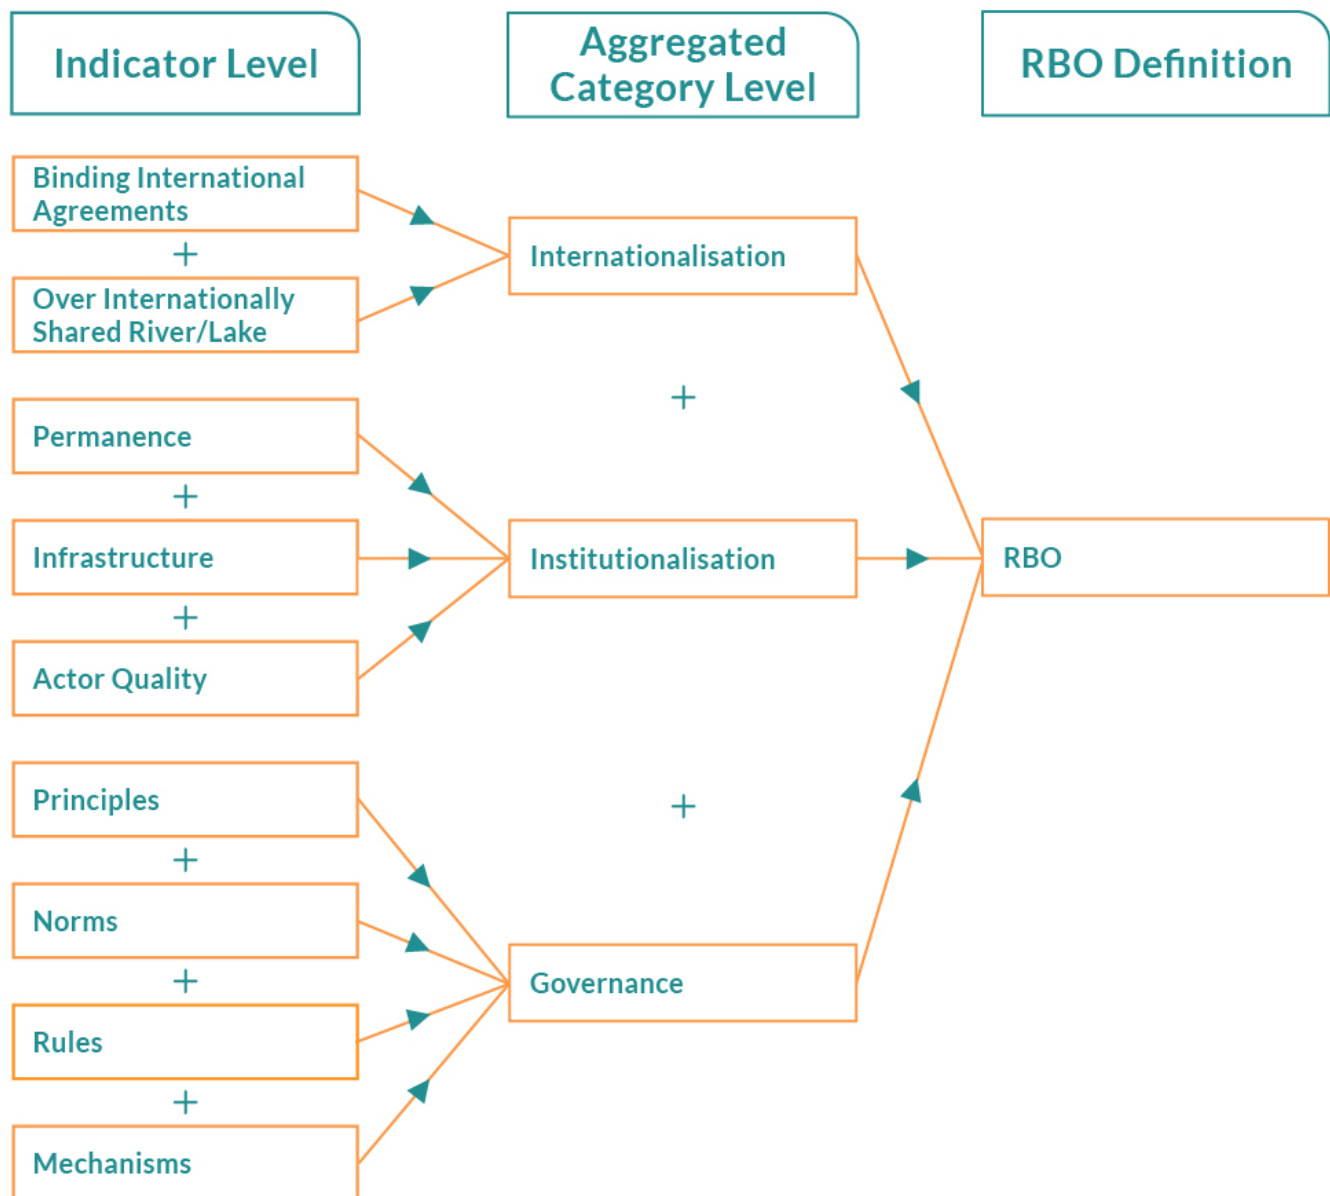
Indicator Level

Aggregated Category Level

RBO Definition

Binding International Agreements

+

Over Internationally Shared River/Lake

Internationalisation

+

Permanence

+

Infrastructure

+

Actor Quality

Institutionalisation

RBO

Principles

+

Norms

+

Rules

+

Mechanisms

+

Governance